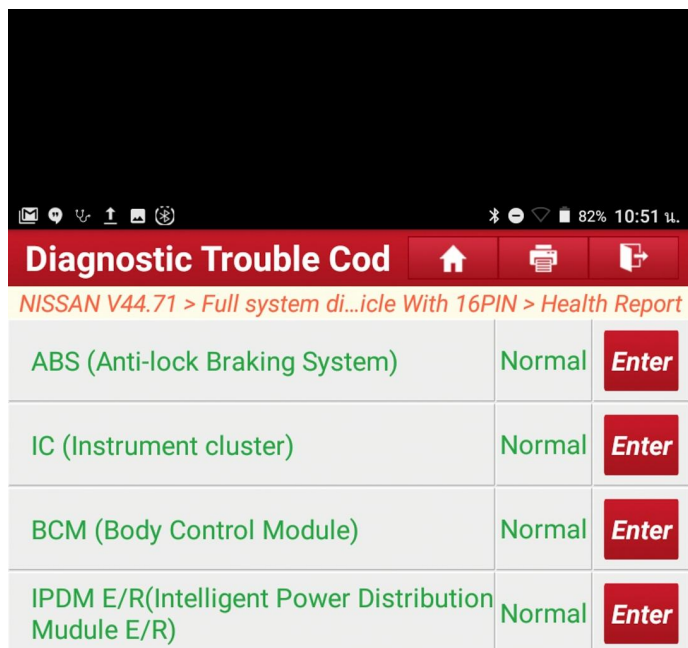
82% 10:51 น.

Diagnostic Trouble Cod

NISSAN V44.71 > Full system di…icle With 16PIN > Health Report

| | | |
|---|---|---|
| ABS (Anti-lock Braking System) | Normal | Enter |
| IC (Instrument cluster) | Normal | Enter |
| BCM (Body Control Module) | Normal | Enter |
| IPDM E/R(Intelligent Power Distribution Mudule E/R) | Normal | Enter |